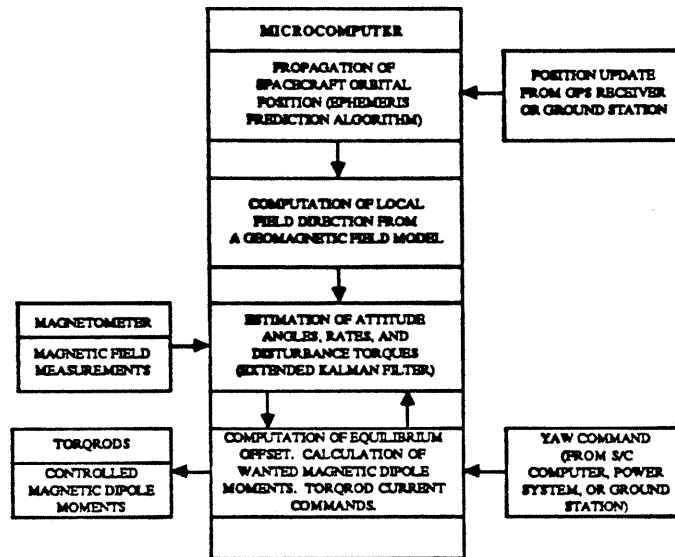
MICROCOMPUTER

PROPAGATION OF SPACECRAFT ORBITAL POSITION (EPHEMERIS PREDICTION ALGORITHM)

POSITION UPDATE FROM GPS RECEIVER OR GROUND STATION

COMPUTATION OF LOCAL FIELD DIRECTION FROM A GEOMAGNETIC FIELD MODEL

MAGNETOMETER

MAGNETIC FIELD MEASUREMENTS

ESTIMATION OF ATTITUDE ANGLES, RATES, AND DISTURBANCE TORQUES (EXTENDED KALMAN FILTER)

TORQRODS

CONTROLLED MAGNETIC DIPOLE MOMENTS

COMPUTATION OF EQUILIBRIUM OFFSET. CALCULATION OF WANTED MAGNETIC DIPOLE MOMENTS. TORQROD CURRENT COMMANDS.

YAW COMMAND (FROM S/C COMPUTER, POWER SYSTEM, OR GROUND STATION)